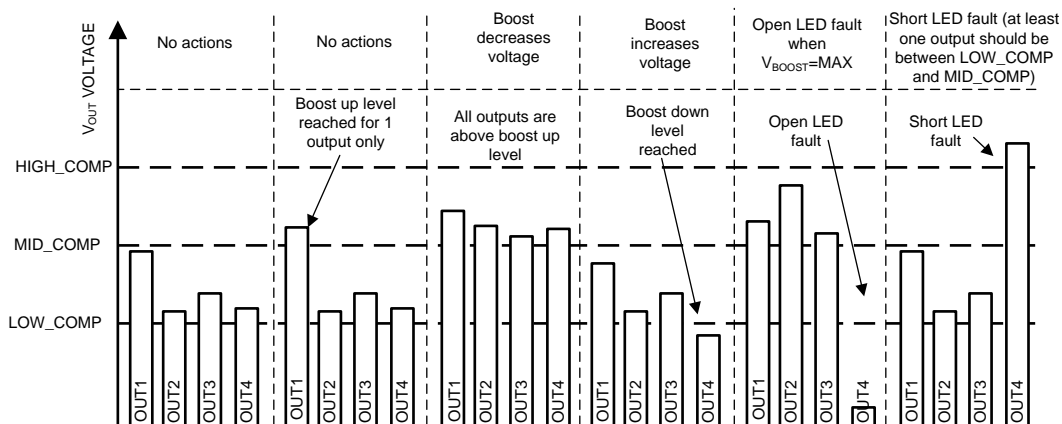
$V_{OUT}$ VOLTAGE

No actions

No actions

Boost up level reached for 1 output only

Boost decreases voltage

All outputs are above boost up level

Boost increases voltage

Boost down level reached

Open LED fault when $V_{BOOST}$=MAX

Open LED fault

Short LED fault (at least one output should be between LOW_COMP and MID_COMP)

Short LED fault

HIGH_COMP

MID_COMP

LOW_COMP

OUT1 OUT2 OUT3 OUT4

OUT1 OUT2 OUT3 OUT4

OUT1 OUT2 OUT3 OUT4

OUT1 OUT2 OUT3 OUT4

OUT1 OUT2 OUT3 OUT4

OUT1 OUT2 OUT3 OUT4